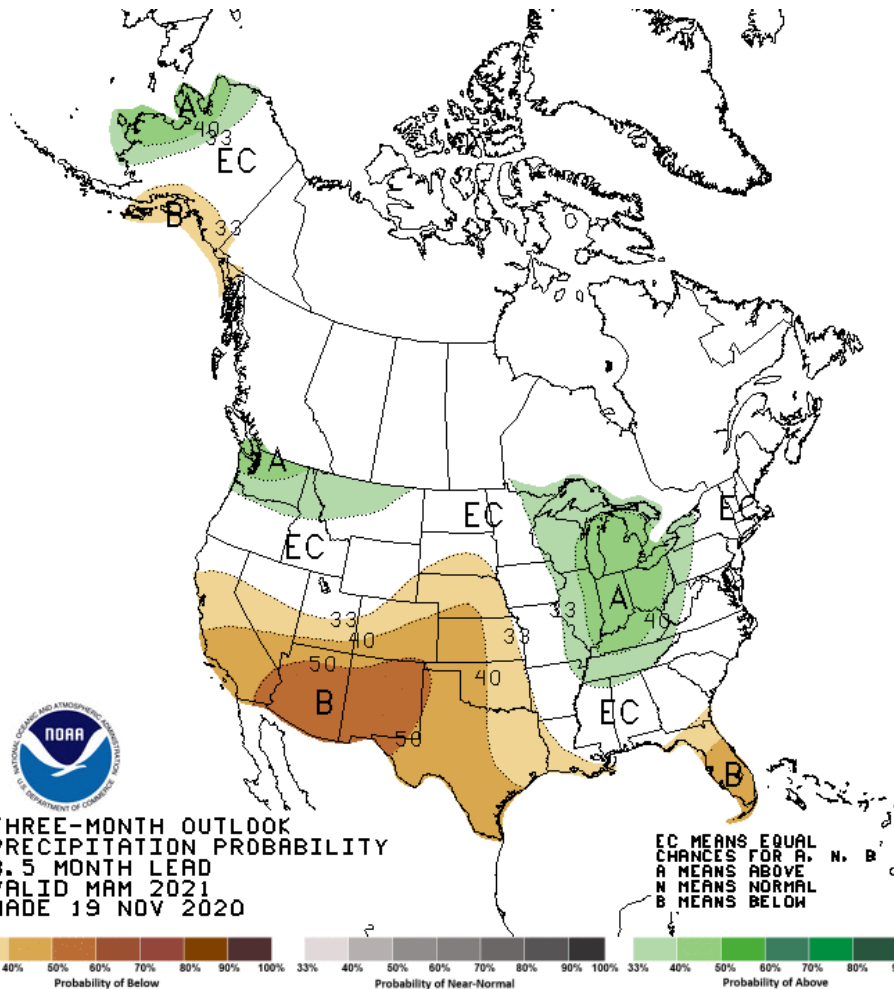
A
40
33
EC
B
33
A
EC
EC
EC
EC
33
40
33
50
40
B
50
33
A
40
EC
B

NOAA
NATIONAL OCEANIC AND ATMOSPHERIC ADMINISTRATION
U.S. DEPARTMENT OF COMMERCE

THREE-MONTH OUTLOOK
RECIPITATION PROBABILITY
3.5 MONTH LEAD
VALID MAM 2021
MADE 19 NOV 2020

EC MEANS EQUAL
CHANCES FOR A, N, B
A MEANS ABOVE
N MEANS NORMAL
B MEANS BELOW

40% 50% 60% 70% 80% 90% 100%
Probability of Below
33% 40% 50% 60% 70% 80% 90% 100%
Probability of Near-Normal
33% 40% 50% 60% 70% 80%
Probability of Above